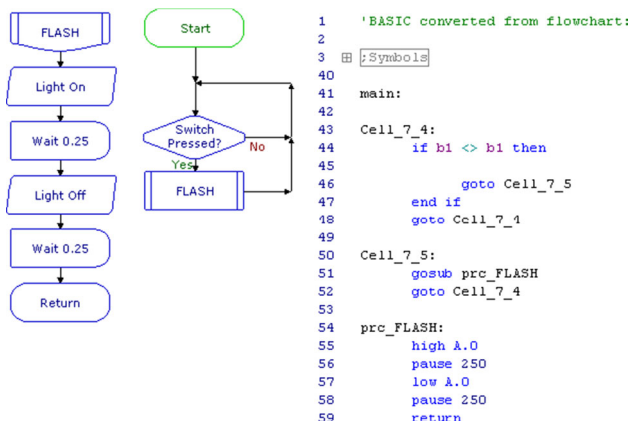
FLASH

Light On

Wait 0.25

Light Off

Wait 0.25

Return

Start

Switch Pressed?

No

Yes

FLASH

1 'BASIC converted from flowchart:
2
3 ;Symbols
40
41 main:
42
43 Cell_7_4:
44 if b1 <> b1 then
45
46 goto Cell_7_5
47 end if
48 goto Cell_7_4
49
50 Cell_7_5:
51 gosub prc_FLASH
52 goto Cell_7_4
53
54 prc_FLASH:
55 high A.0
56 pause 250
57 low A.0
58 pause 250
59 return